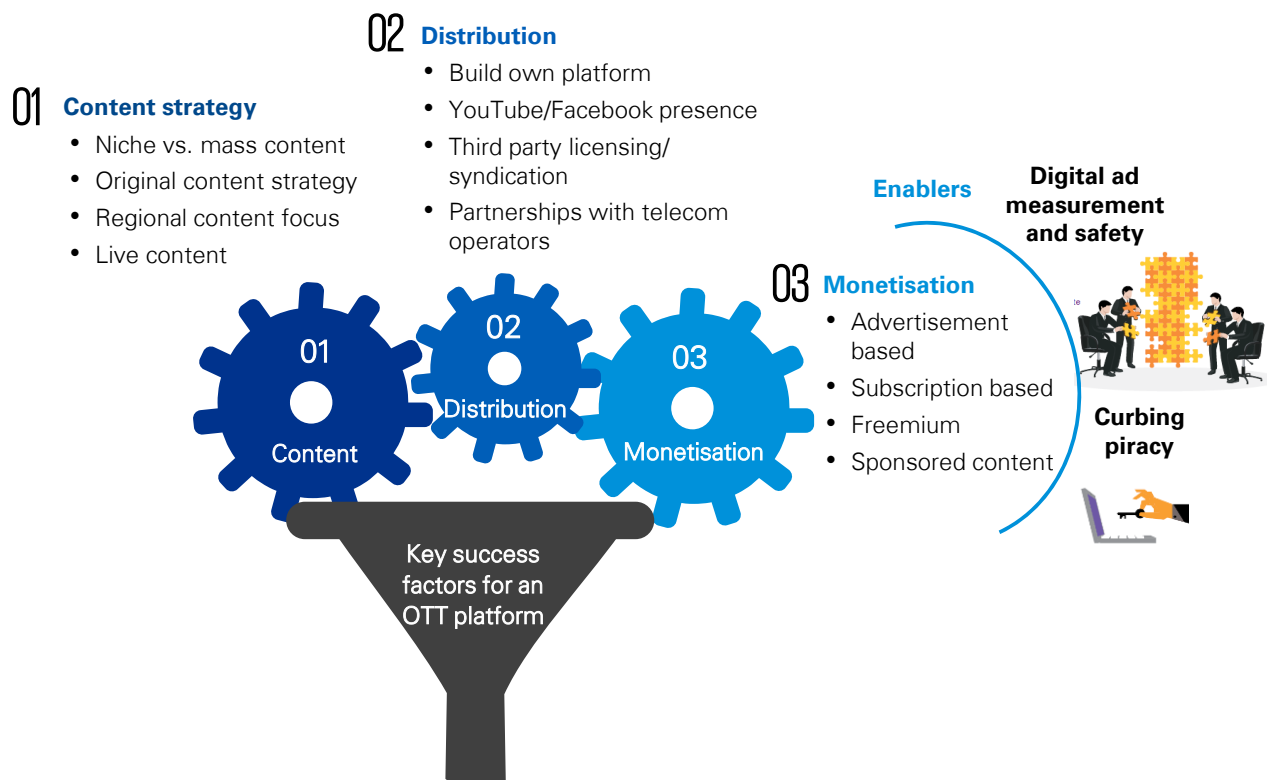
02 Distribution
- Build own platform
- YouTube/Facebook presence
- Third party licensing/ syndication
- Partnerships with telecom operators

01 Content strategy
- Niche vs. mass content
- Original content strategy
- Regional content focus
- Live content

Enablers

Digital ad measurement and safety

03 Monetisation
- Advertisement based
- Subscription based
- Freemium
- Sponsored content

Curbing piracy

01 Content

02 Distribution

03 Monetisation

Key success factors for an OTT platform